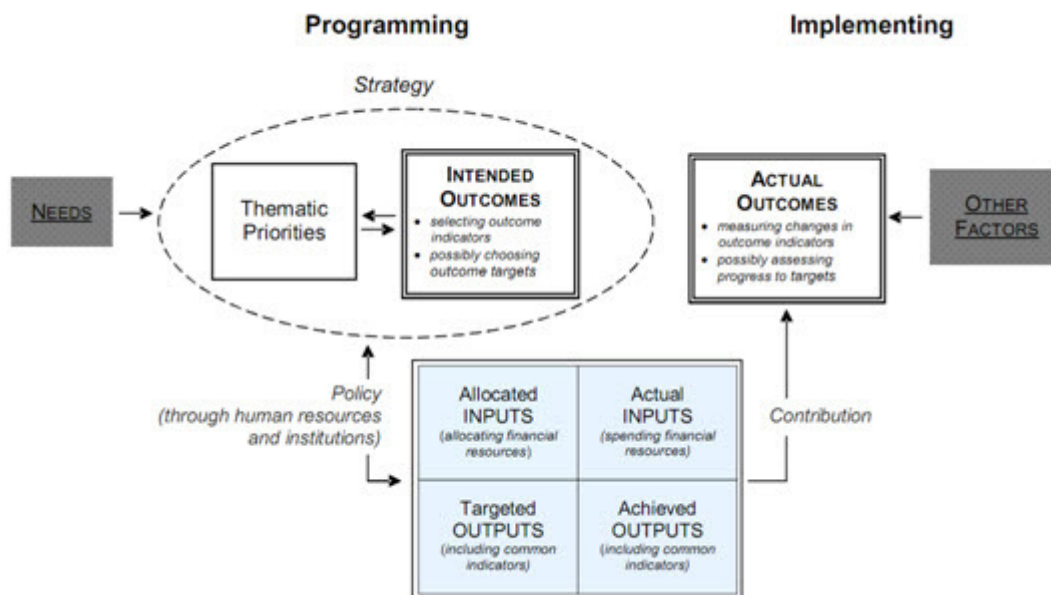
Programming

Implementing

Strategy

NEEDS

Thematic Priorities

INTENDED OUTCOMES

- selecting outcome indicators
- possibly choosing outcome targets

ACTUAL OUTCOMES

- measuring changes in outcome indicators
- possibly assessing progress to targets

OTHER FACTORS

Policy (through human resources and institutions)

| Allocated INPUTS (allocating financial resources) | Actual INPUTS (spending financial resources) |
|---|---|
| Targeted OUTPUTS (including common indicators) | Achieved OUTPUTS (including common indicators) |

Contribution